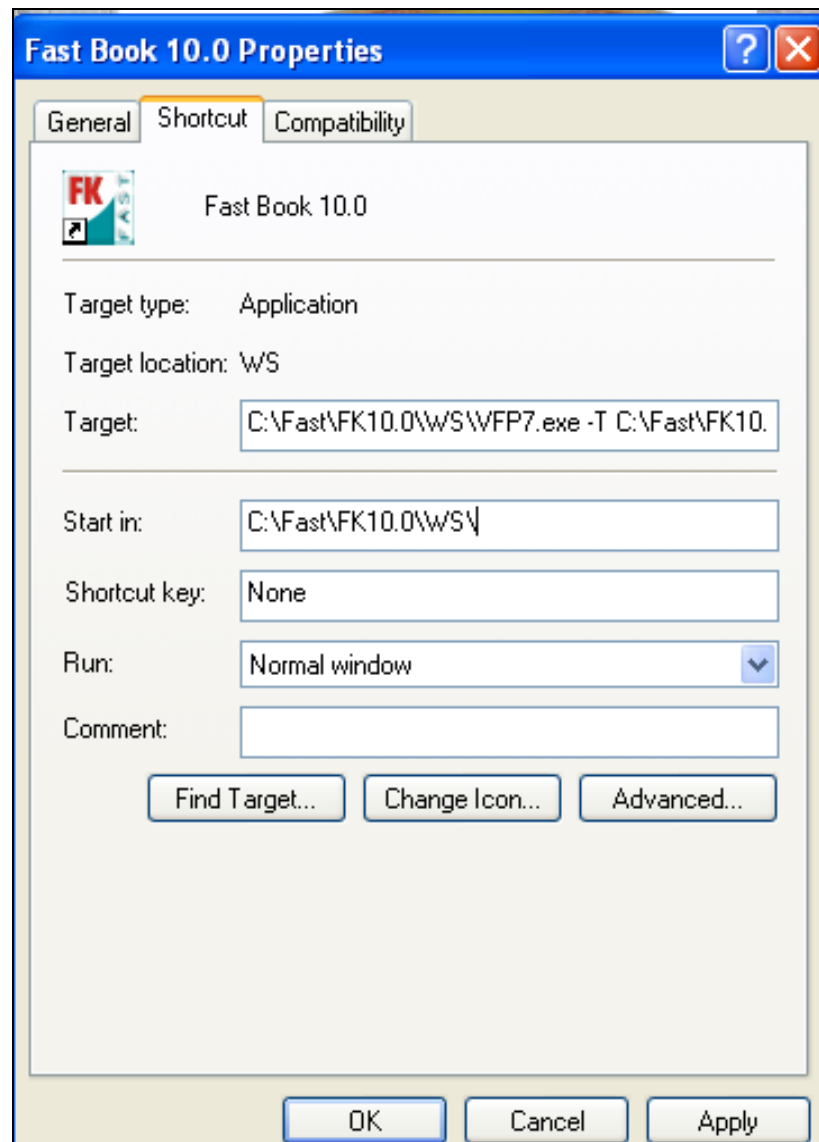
Fast Book 10.0 Properties

?

General Shortcut Compatibility

FK FAST

Fast Book 10.0

Target type: Application

Target location: WS

Target: C:\Fast\FK10.0\WS\VFP7.exe -T C:\Fast\FK10.

Start in: C:\Fast\FK10.0\WS\

Shortcut key: None

Run: Normal window

Comment:

Find Target... Change Icon... Advanced...

OK Cancel Apply